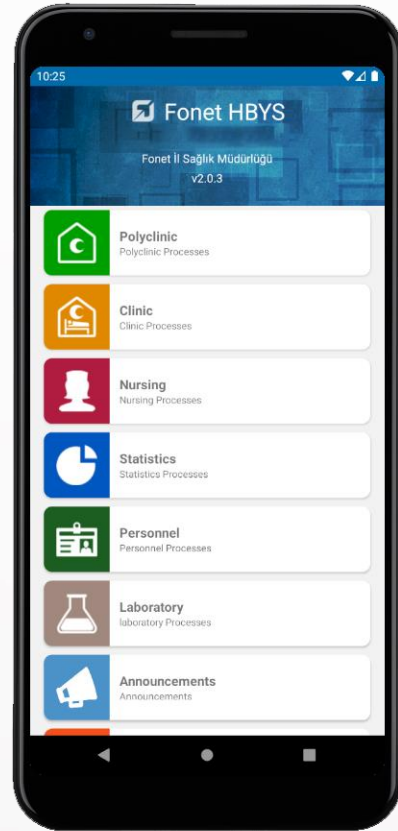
10:25

Fonet HBYS

Fonet İl Sağlık Müdürlüğü
v2.0.3

Polyclinic
Polyclinic Processes

Clinic
Clinic Processes

Nursing
Nursing Processes

Statistics
Statistics Processes

Personnel
Personnel Processes

Laboratory
laboratory Processes

Announcements
Announcements